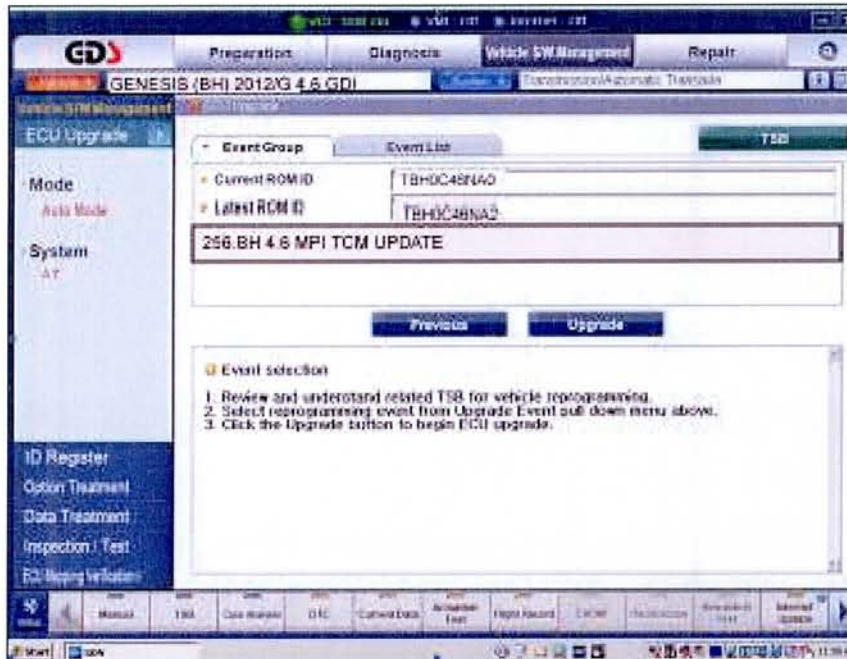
GDS

Preparation | Diagnosis | Vehicle S/W Management | Repair

GENESIS (BHI) 2012/G 4.6 GDI

Transmission/Automatic Transaxle

Vehicle S/W Management

ECU Upgrade

Mode

Auto Mode

System

A/T

Event Group | Event List

TSB

Current ROM ID: TBHOC48NA0

Latest ROM ID: TBHOC48NA2

256.BH 4.6 MPI TCM UPDATE

Previous | Upgrade

Event selection

1. Review and understand related TSB for vehicle reprogramming.
2. Select reprogramming event from Upgrade Event pull down menu above.
3. Click the Upgrade button to begin ECU upgrade.

ID Register

Option Treatment

Data Treatment

Inspection / Test

ECU Mapping Verification

Manual | TSB | Case Analysis | DTC | Current Data | Actuation Test | Flight Record | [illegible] | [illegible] | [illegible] | Internet Update

Start